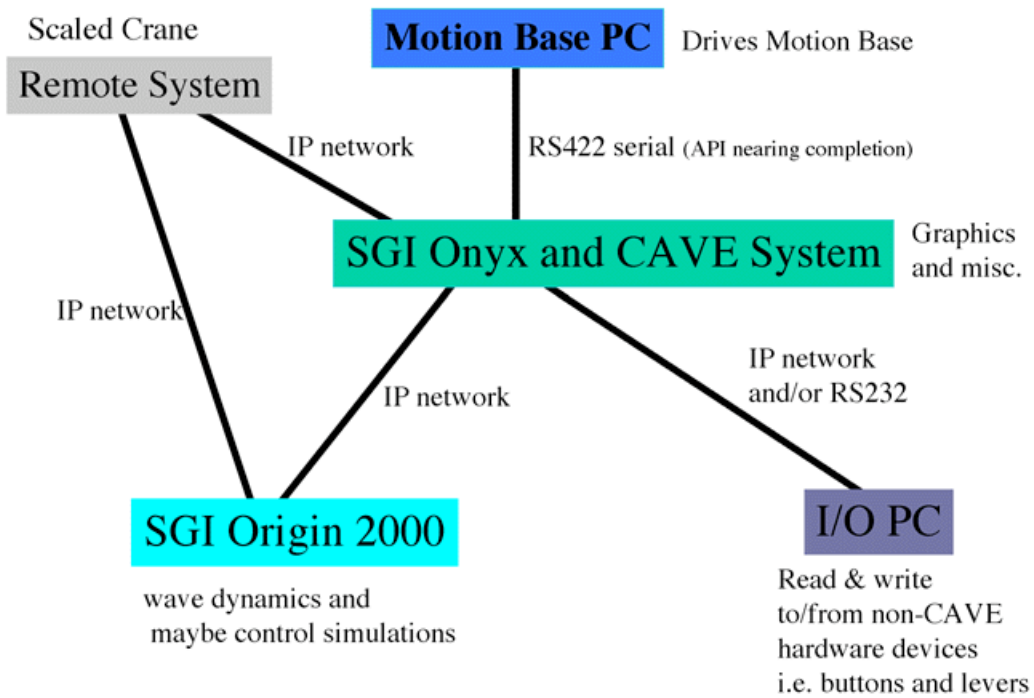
Scaled Crane

Remote System

Motion Base PC

Drives Motion Base

IP network

RS422 serial (API nearing completion)

SGI Onyx and CAVE System

Graphics and misc.

IP network

IP network

IP network and/or RS232

SGI Origin 2000

wave dynamics and maybe control simulations

I/O PC

Read & write to/from non-CAVE hardware devices i.e. buttons and levers